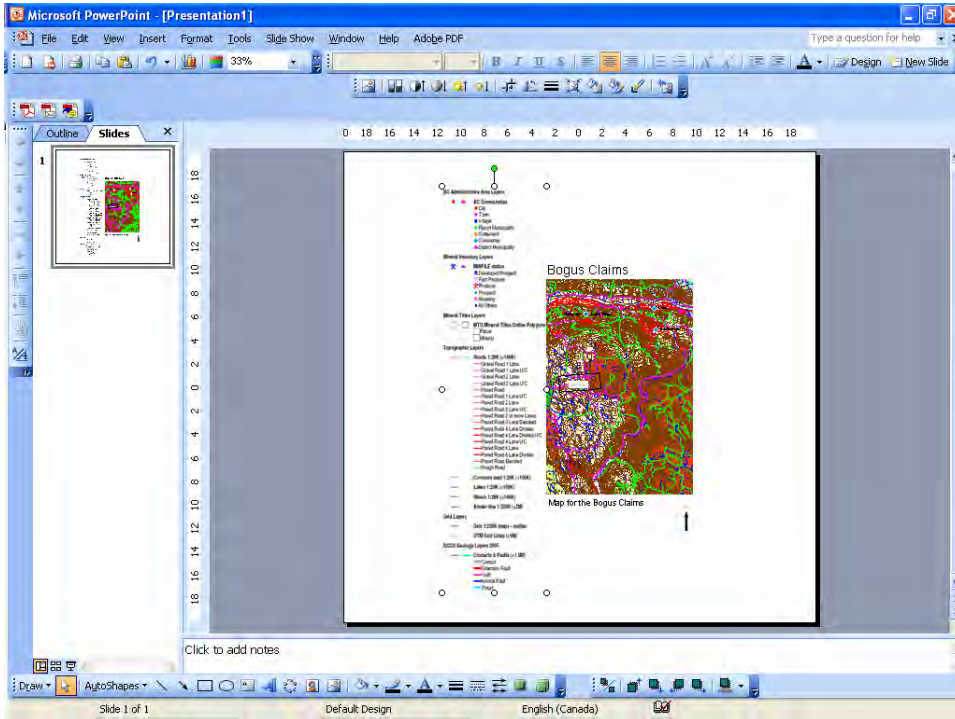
Microsoft PowerPoint - [Presentation1]

File Edit View Insert Format Tools Slide Show Window Help Adobe PDF

Type a question for help

33%

Design New Slide

Outline Slides

1

0 18 16 14 12 10 8 6 4 2 0 2 4 6 8 10 12 14 16 18

18 16 14 12 10 8 6 4 2 0 2 4 6 8 10 12 14 16 18

BC Administrative Area Layers

BC Communities

City

Town

Village

Resort Municipality

Settlement

Community

District Municipality

Mineral Inventory Layers

MINFILE status

Developed Prospect

Past Producer

Producer

Prospect

Showing

All Others

Mineral Titles Layers

MTO Mineral Titles Online Polygons

Placer

Mineral

Topographic Layers

Roads 1:20K (<100K)

Gravel Road 1 Lane

Gravel Road 1 Lane U/C

Gravel Road 2 Lane

Gravel Road 2 Lane U/C

Paved Road

Paved Road 1 Lane U/C

Paved Road 2 Lane

Paved Road 2 Lane U/C

Paved Road 2 or more Lanes

Paved Road 3 Lane Divided

Paved Road 4 Lane Divided

Paved Road 4 Lane Divided U/C

Paved Road 4 Lane U/C

Paved Road 5 Lane

Paved Road 6 Lane Divided

Paved Road Divided

Rough Road

Contours and 1:20K (<100K)

Lakes 1:20K (<100K)

Rivers 1:20K (<100K)

Shoreline 1:20K (<20K)

Bogus Claims

Map for the Bogus Claims

Click to add notes

Draw AutoShapes

Slide 1 of 1 Default Design English (Canada)